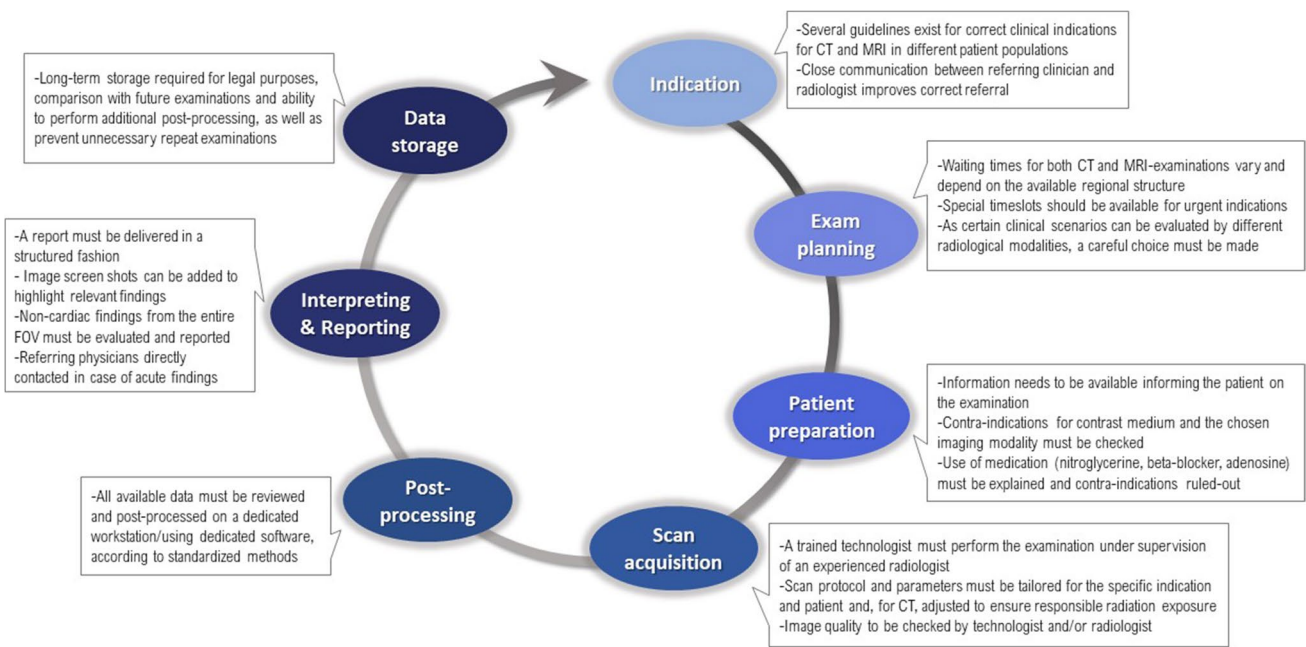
Indication

-Several guidelines exist for correct clinical indications for CT and MRI in different patient populations
-Close communication between referring clinician and radiologist improves correct referral

Exam planning

-Waiting times for both CT and MRI-examinations vary and depend on the available regional structure
-Special timeslots should be available for urgent indications
-As certain clinical scenarios can be evaluated by different radiological modalities, a careful choice must be made

Patient preparation

-Information needs to be available informing the patient on the examination
-Contra-indications for contrast medium and the chosen imaging modality must be checked
-Use of medication (nitroglycerine, beta-blocker, adenosine) must be explained and contra-indications ruled-out

Scan acquisition

-A trained technologist must perform the examination under supervision of an experienced radiologist
-Scan protocol and parameters must be tailored for the specific indication and patient and, for CT, adjusted to ensure responsible radiation exposure
-Image quality to be checked by technologist and/or radiologist

Post-processing

-All available data must be reviewed and post-processed on a dedicated workstation/using dedicated software, according to standardized methods

Interpreting & Reporting

-A report must be delivered in a structured fashion
- Image screen shots can be added to highlight relevant findings
-Non-cardiac findings from the entire FOV must be evaluated and reported
-Referring physicians directly contacted in case of acute findings

Data storage

-Long-term storage required for legal purposes, comparison with future examinations and ability to perform additional post-processing, as well as prevent unnecessary repeat examinations